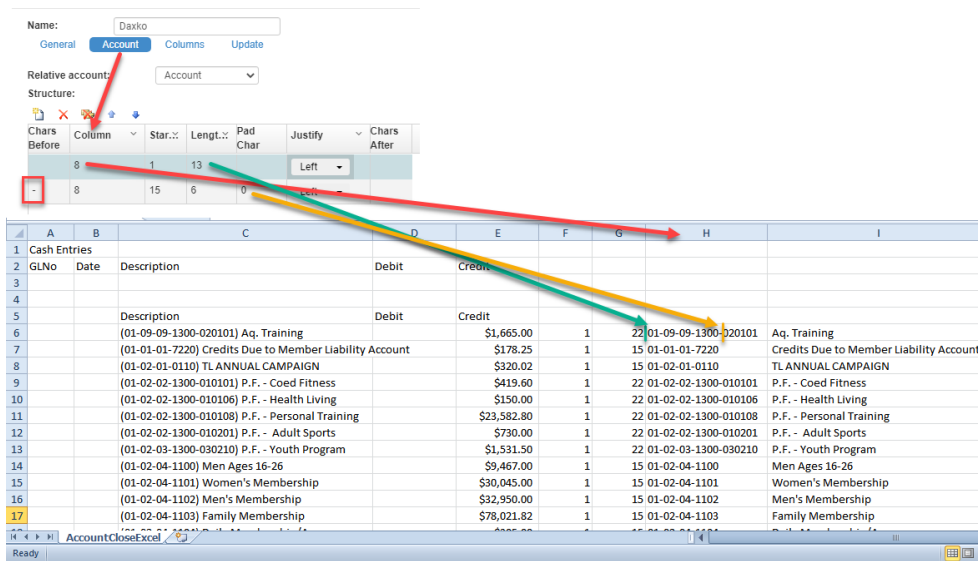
Name: Daxko

General Account Columns Update

Relative account: Account

Structure:

| Chars Before | Column | Star. | Lengt. | Pad Char | Justify | Chars After |
|---|---|---|---|---|---|---|
| | 8 | 1 | 13 | | Left | |
| - | 8 | 15 | 6 | 0 | Left | |

| | A | B | C | D | E | F | G | H | I |
|---|---|---|---|---|---|---|---|---|---|
| 1 | Cash Entries | | | | | | | | |
| 2 | GLNo | Date | Description | Debit | Credit | | | | |
| 3 | | | | | | | | | |
| 4 | | | | | | | | | |
| 5 | | | Description | Debit | Credit | | | | |
| 6 | | | (01-09-09-1300-020101) Aq. Training | | $1,665.00 | 1 | 22 | 01-09-09-1300-020101 | Aq. Training |
| 7 | | | (01-01-01-7220) Credits Due to Member Liability Account | | $178.25 | 1 | 15 | 01-01-01-7220 | Credits Due to Member Liability Account |
| 8 | | | (01-02-01-0110) TL ANNUAL CAMPAIGN | | $320.02 | 1 | 15 | 01-02-01-0110 | TL ANNUAL CAMPAIGN |
| 9 | | | (01-02-02-1300-010101) P.F. - Coed Fitness | | $419.60 | 1 | 22 | 01-02-02-1300-010101 | P.F. - Coed Fitness |
| 10 | | | (01-02-02-1300-010106) P.F. - Health Living | | $150.00 | 1 | 22 | 01-02-02-1300-010106 | P.F. - Health Living |
| 11 | | | (01-02-02-1300-010108) P.F. - Personal Training | | $23,582.80 | 1 | 22 | 01-02-02-1300-010108 | P.F. - Personal Training |
| 12 | | | (01-02-02-1300-010201) P.F. - Adult Sports | | $730.00 | 1 | 22 | 01-02-02-1300-010201 | P.F. - Adult Sports |
| 13 | | | (01-02-03-1300-030210) P.F. - Youth Program | | $1,531.50 | 1 | 22 | 01-02-03-1300-030210 | P.F. - Youth Program |
| 14 | | | (01-02-04-1100) Men Ages 16-26 | | $9,467.00 | 1 | 15 | 01-02-04-1100 | Men Ages 16-26 |
| 15 | | | (01-02-04-1101) Women's Membership | | $30,045.00 | 1 | 15 | 01-02-04-1101 | Women's Membership |
| 16 | | | (01-02-04-1102) Men's Membership | | $32,950.00 | 1 | 15 | 01-02-04-1102 | Men's Membership |
| 17 | | | (01-02-04-1103) Family Membership | | $78,021.82 | 1 | 15 | 01-02-04-1103 | Family Membership |

AccountCloseExcel

Ready